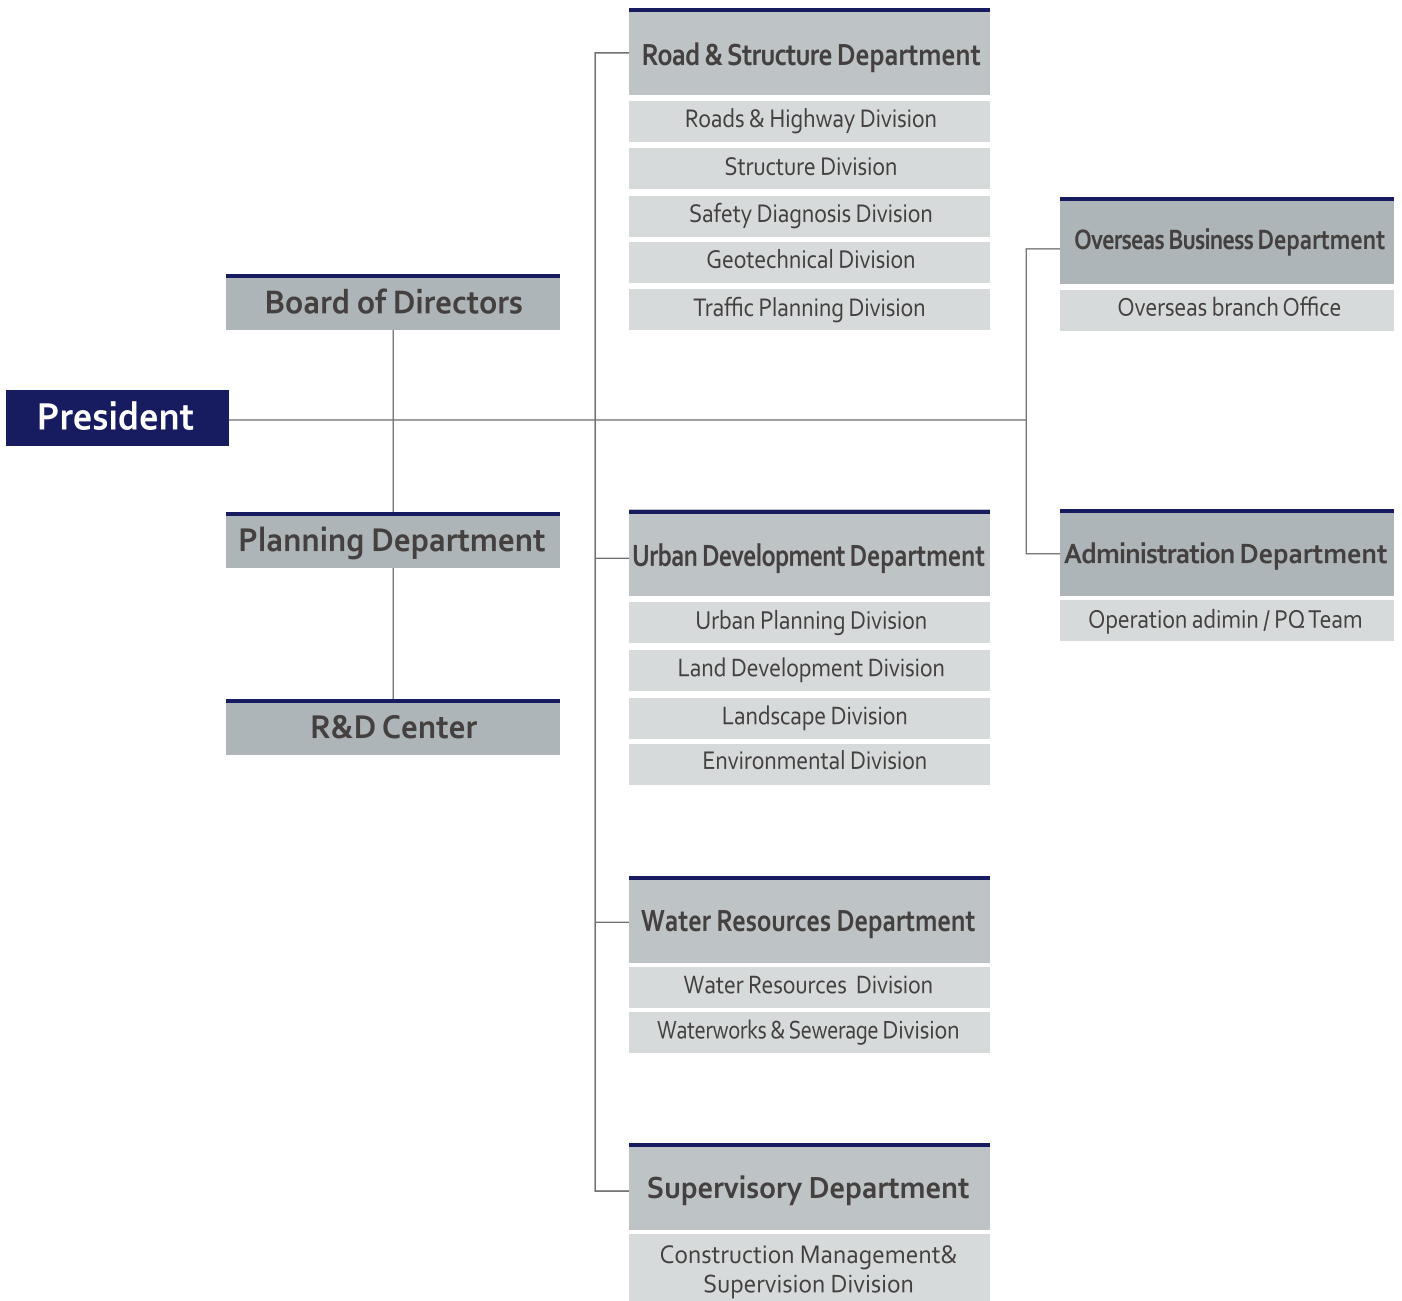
President

Board of Directors

Planning Department

R&D Center

Road & Structure Department

Roads & Highway Division

Structure Division

Safety Diagnosis Division

Geotechnical Division

Traffic Planning Division

Urban Development Department

Urban Planning Division

Land Development Division

Landscape Division

Environmental Division

Water Resources Department

Water Resources Division

Waterworks & Sewerage Division

Supervisory Department

Construction Management& Supervision Division

Overseas Business Department

Overseas branch Office

Administration Department

Operation adimin / PQ Team